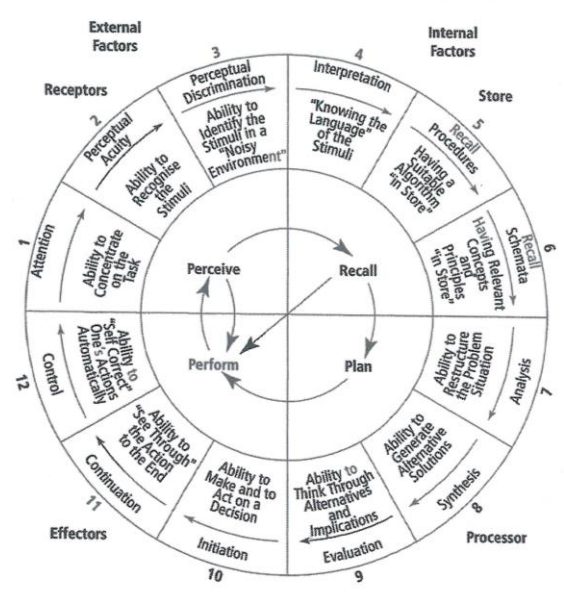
External Factors

Internal Factors

Receptors

Store

Processor

Effectors

1 Attention
Ability to Concentrate on the Task

2 Perceptual Acuity
Ability to Recognise the Stimuli

3 Perceptual Discrimination
Ability to Identify the Stimuli in a "Noisy Environment"

4 Interpretation
"Knowing the Language" of the Stimuli

5 Recall Procedures
Having a Suitable Algorithm "In Store"

6 Recall Schemata
Having Relevant Concepts and Principles "in Store"

7 Analysis
Ability to Restructure the Problem Situation

8 Synthesis
Ability to Generate Alternative Solutions

9 Evaluation
Ability to Think Through Alternatives and Implications

10 Initiation
Ability to Make and to Act on a Decision

11 Continuation
Ability to "See Through" the Action to the End

12 Control
Ability to "Self Correct" One's Actions Automatically

Perceive

Recall

Plan

Perform